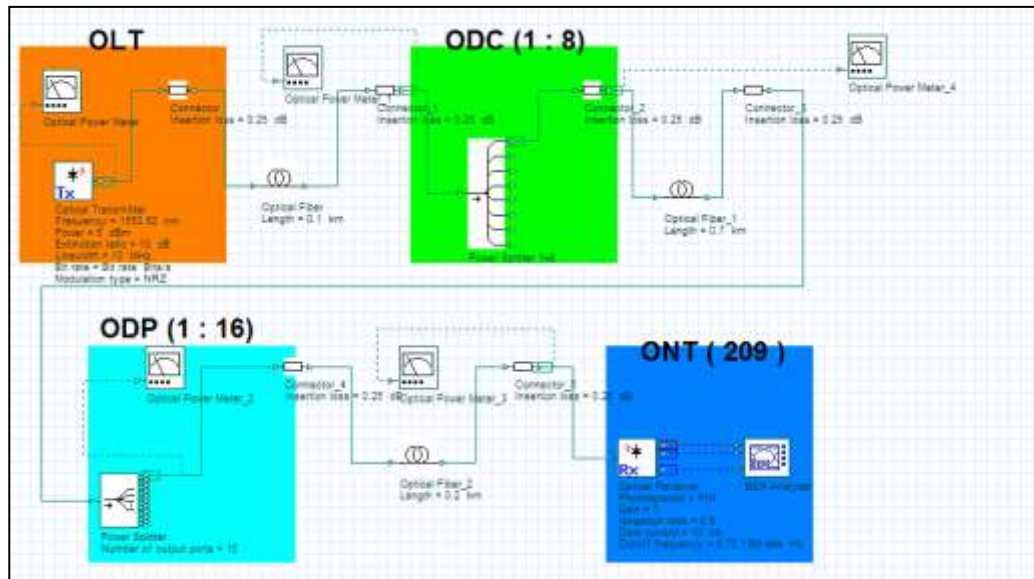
OLT

Optical Power Meter

Connector
Insertion loss = 0.25 dB

Tx

Optical Transmitter
Frequency = 1552.52 nm
Power = 5 dBm
Extinction ratio = 10 dB
Linewidth = 10 MHz
Bit rate = Bit rate Bits/s
Modulation type = NRZ

Optical Fiber
Length = 0.1 km

Optical Power Meter_1

Connector_1
Insertion loss = 0.25 dB

ODC (1 : 8)

Power Splitter 1x8

Connector_2
Insertion loss = 0.25 dB

Optical Fiber_1
Length = 0.7 km

Connector_3
Insertion loss = 0.25 dB

Optical Power Meter_4

ODP (1 : 16)

Optical Power Meter_2

Power Splitter
Number of output ports = 16

Connector_4
Insertion loss = 0.25 dB

Optical Power Meter_3

Optical Fiber_2
Length = 0.2 km

Connector_5
Insertion loss = 0.25 dB

ONT ( 209 )

Rx

Optical Receiver
Photodetector = PIN
Gain = 1
Ionization ratio = 0.9
Dark current = 10 nA
Cutoff frequency = 0.75 * Bit rate Hz

BER Analyzer